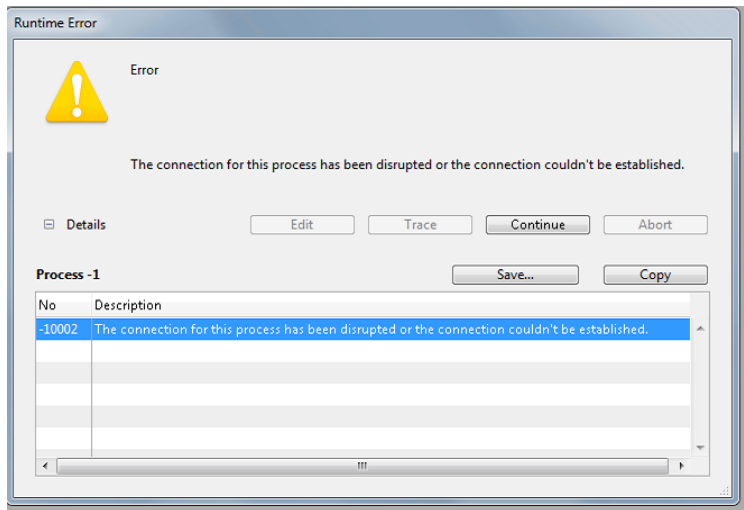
Runtime Error

Error

The connection for this process has been disrupted or the connection couldn't be established.

⊟ Details

Edit

Trace

Continue

Abort

Process -1

Save...

Copy

| No | Description |
|---|---|
| -10002 | The connection for this process has been disrupted or the connection couldn't be established. |